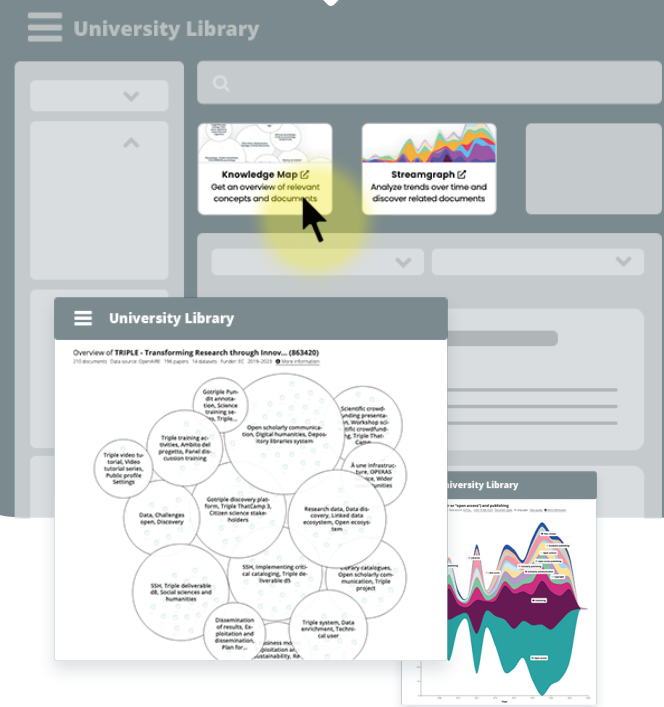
University Library

Knowledge Map
Get an overview of relevant concepts and documents

Streamgraph
Analyze trends over time and discover related documents

University Library

Overview of TRIPLE - Transforming Research through Innov... (863420)
210 documents · Data source: OpenAIRE · 196 papers · 14 datasets · Funder: EC · 2019-2023 · More information

Gotriple Pundit annotation, Science training series, Triple...

Open scholarly communication, Digital humanities, Depository libraries system

Scientific crowdfunding presentation, Workshop scientific crowdfunding, Triple ThatCamp

Triple training activities, Ambito del progetto, Panel discussion training

Triple video tutorial, Video tutorial series, Public profile Settings

À une infrastructure, OPERAS service, Wider communities

Data, Challenges open, Discovery

Gotriple discovery platform, Triple ThatCamp 3, Citizen science stakeholders

Research data, Data discovery, Linked data ecosystem, Open ecosystem

SSH, Implementing critical cataloging, Triple deliverable d8

Library catalogues, Open scholarly communication, Triple project

SSH, Triple deliverable d8, Social sciences and Humanities

Dissemination of results, Exploitation and dissemination, Plan for...

Business model, Exploitation and Sustainability, Re...

Triple system, Data enrichment, Technical user

University Library